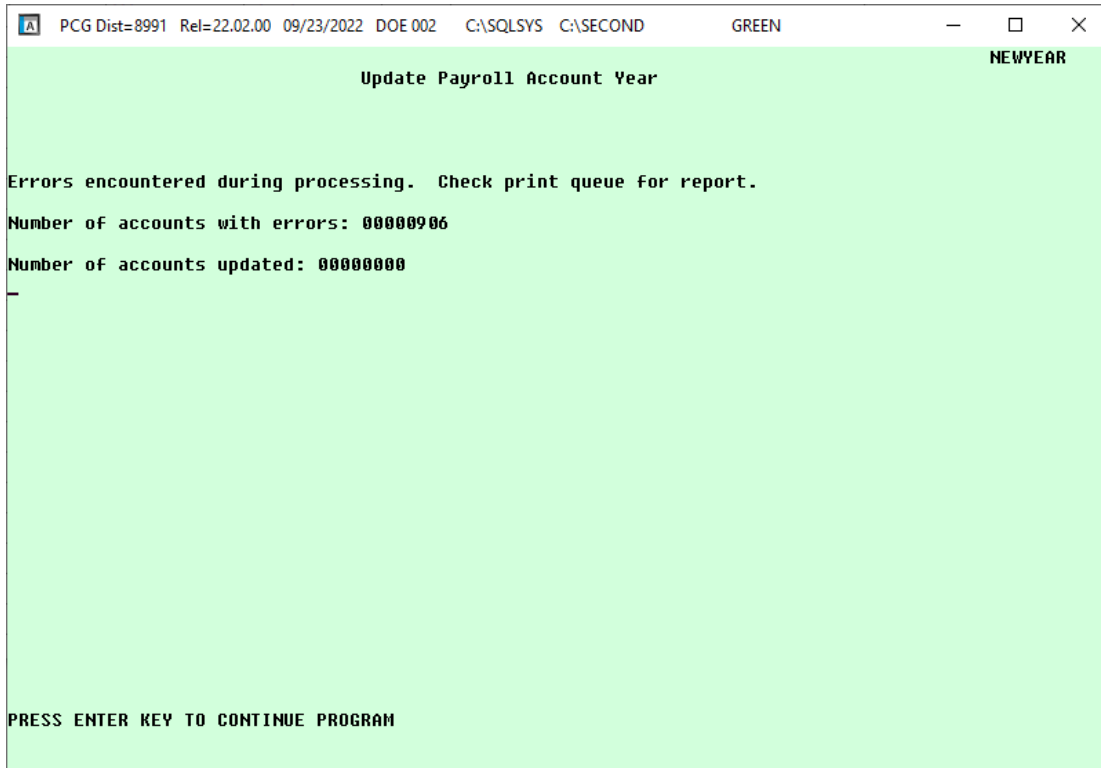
PCG Dist=8991 Rel=22.02.00 09/23/2022 DOE 002 C:\SQLSYS C:\SECOND GREEN

NEWYEAR

Update Payroll Account Year

Errors encountered during processing. Check print queue for report.

Number of accounts with errors: 00000906

Number of accounts updated: 00000000

PRESS ENTER KEY TO CONTINUE PROGRAM